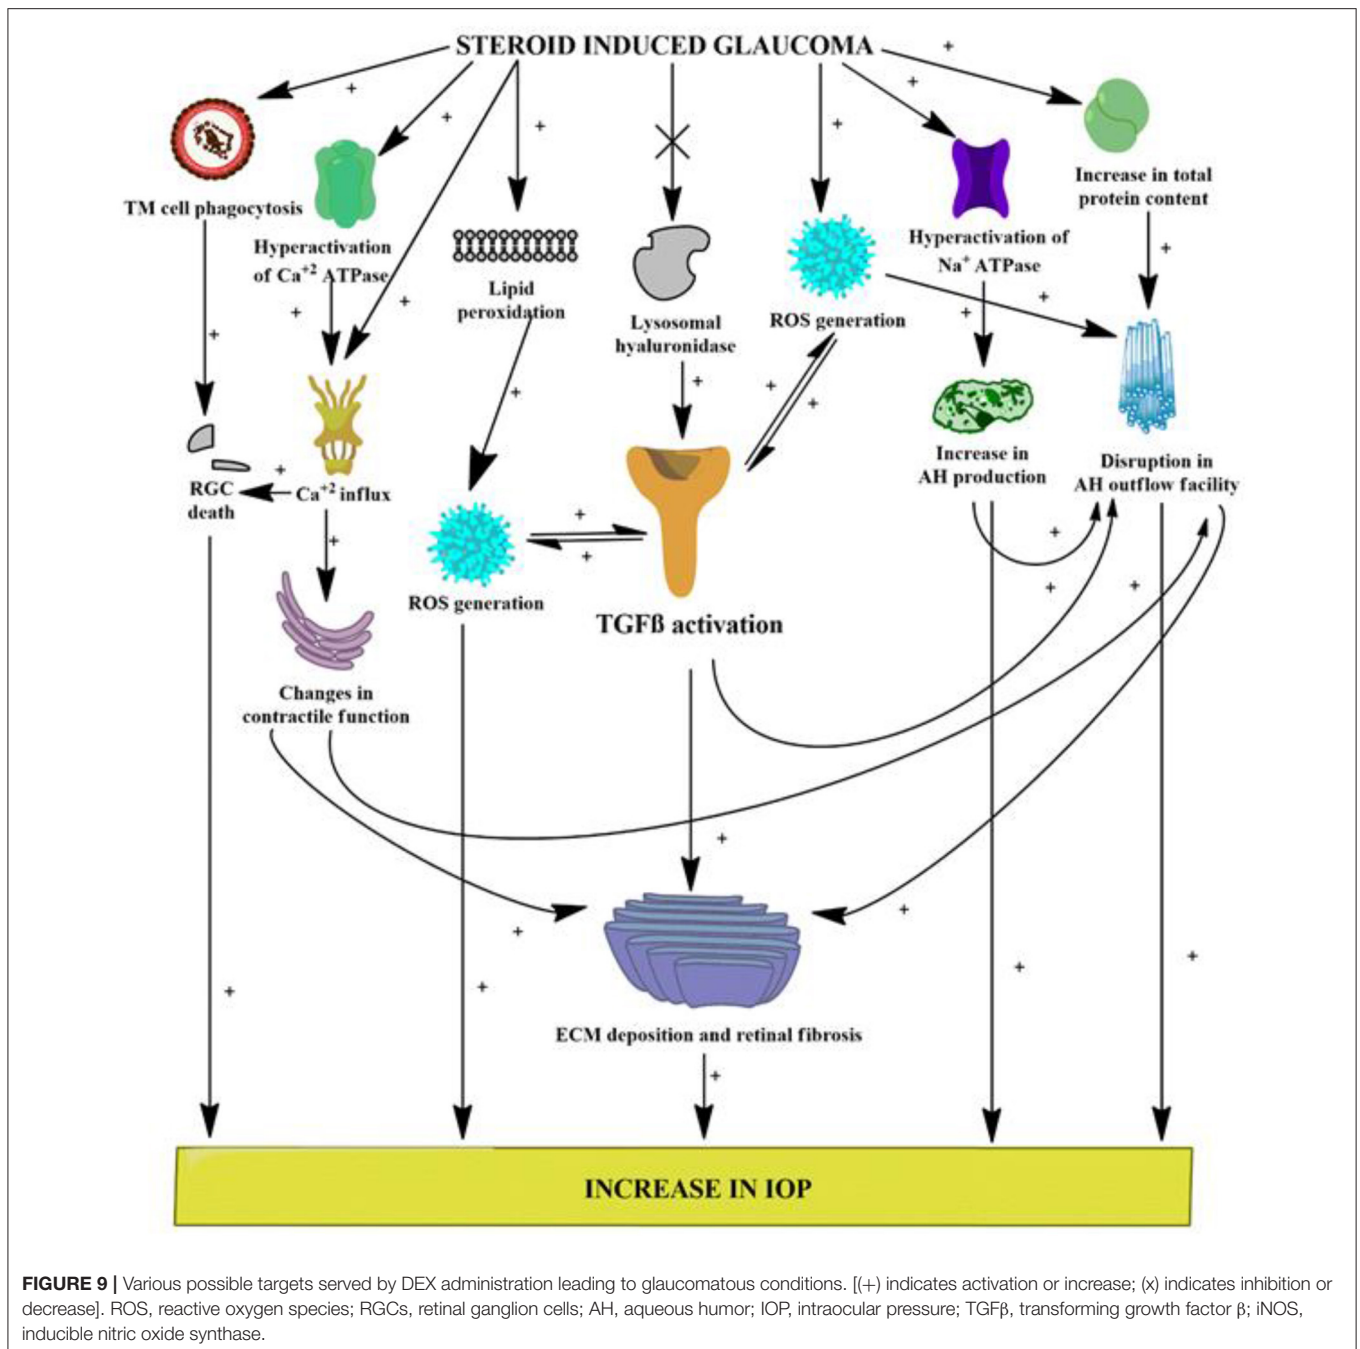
STEROID INDUCED GLAUCOMA

TM cell phagocytosis

Hyperactivation of $Ca^{+2}$ ATPase

Lipid peroxidation

Lysosomal hyaluronidase

ROS generation

Hyperactivation of $Na^{+}$ ATPase

Increase in total protein content

RGC death

$Ca^{+2}$ influx

ROS generation

TGFß activation

Increase in AH production

Disruption in AH outflow facility

Changes in contractile function

ECM deposition and retinal fibrosis

INCREASE IN IOP

+ + + + + + + + + + + + + + + + + + + + + + + + + + + + + + + +

FIGURE 9 | Various possible targets served by DEX administration leading to glaucomatous conditions. [(+) indicates activation or increase; (x) indicates inhibition or decrease]. ROS, reactive oxygen species; RGCs, retinal ganglion cells; AH, aqueous humor; IOP, intraocular pressure; TGFβ, transforming growth factor β; iNOS, inducible nitric oxide synthase.